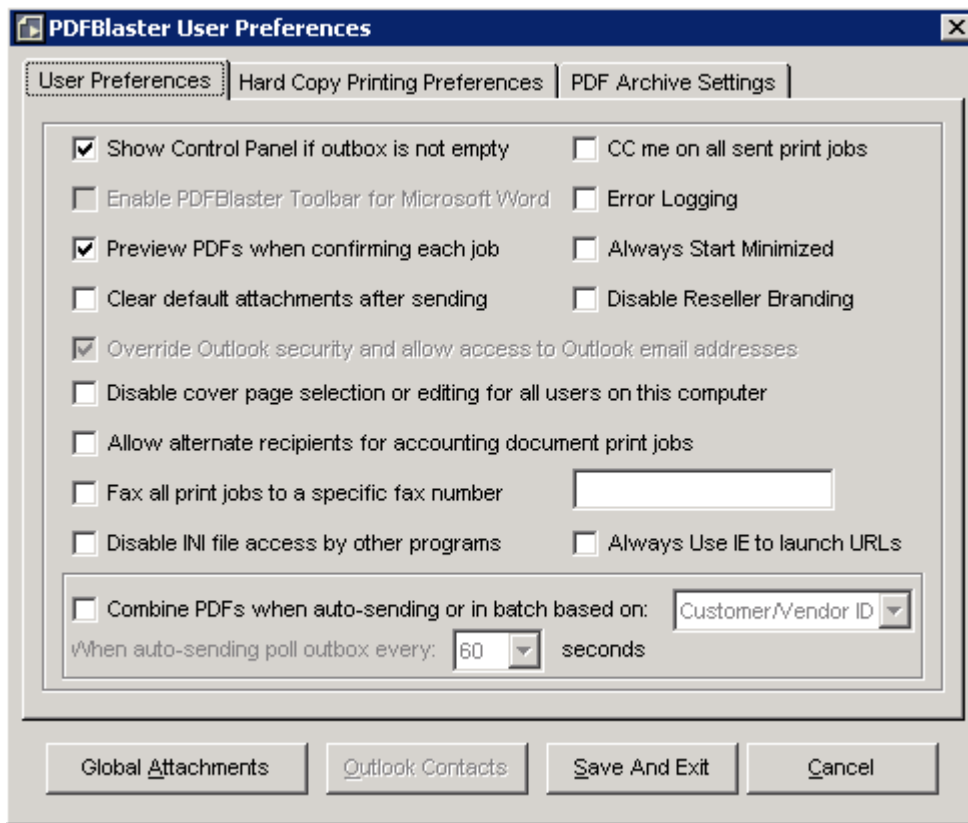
PDFBlaster User Preferences

User Preferences | Hard Copy Printing Preferences | PDF Archive Settings

Show Control Panel if outbox is not empty
CC me on all sent print jobs
Enable PDFBlaster Toolbar for Microsoft Word
Error Logging
Preview PDFs when confirming each job
Always Start Minimized
Clear default attachments after sending
Disable Reseller Branding
Override Outlook security and allow access to Outlook email addresses
Disable cover page selection or editing for all users on this computer
Allow alternate recipients for accounting document print jobs
Fax all print jobs to a specific fax number
Disable INI file access by other programs
Always Use IE to launch URLs

Combine PDFs when auto-sending or in batch based on: Customer/Vendor ID
When auto-sending poll outbox every: 60 seconds

Global Attachments | Outlook Contacts | Save And Exit | Cancel